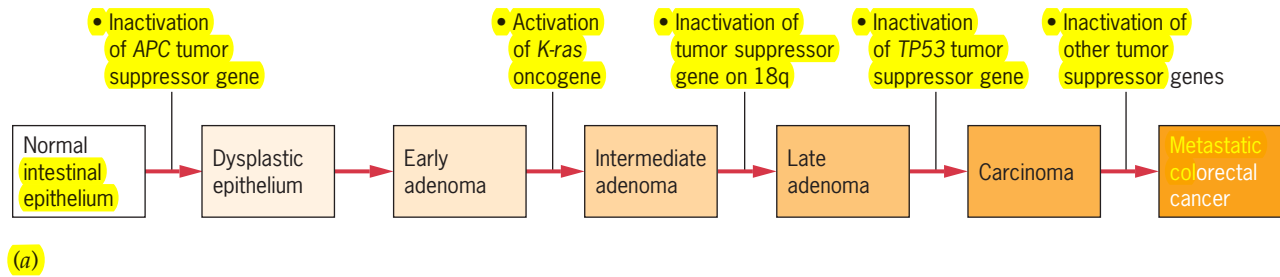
• Inactivation of *APC* tumor suppressor gene

• Activation of *K-ras* oncogene

• Inactivation of tumor suppressor gene on 18q

• Inactivation of *TP53* tumor suppressor gene

• Inactivation of other tumor suppressor genes

Normal intestinal epithelium

Dysplastic epithelium

Early adenoma

Intermediate adenoma

Late adenoma

Carcinoma

Metastatic colorectal cancer

(*a*)